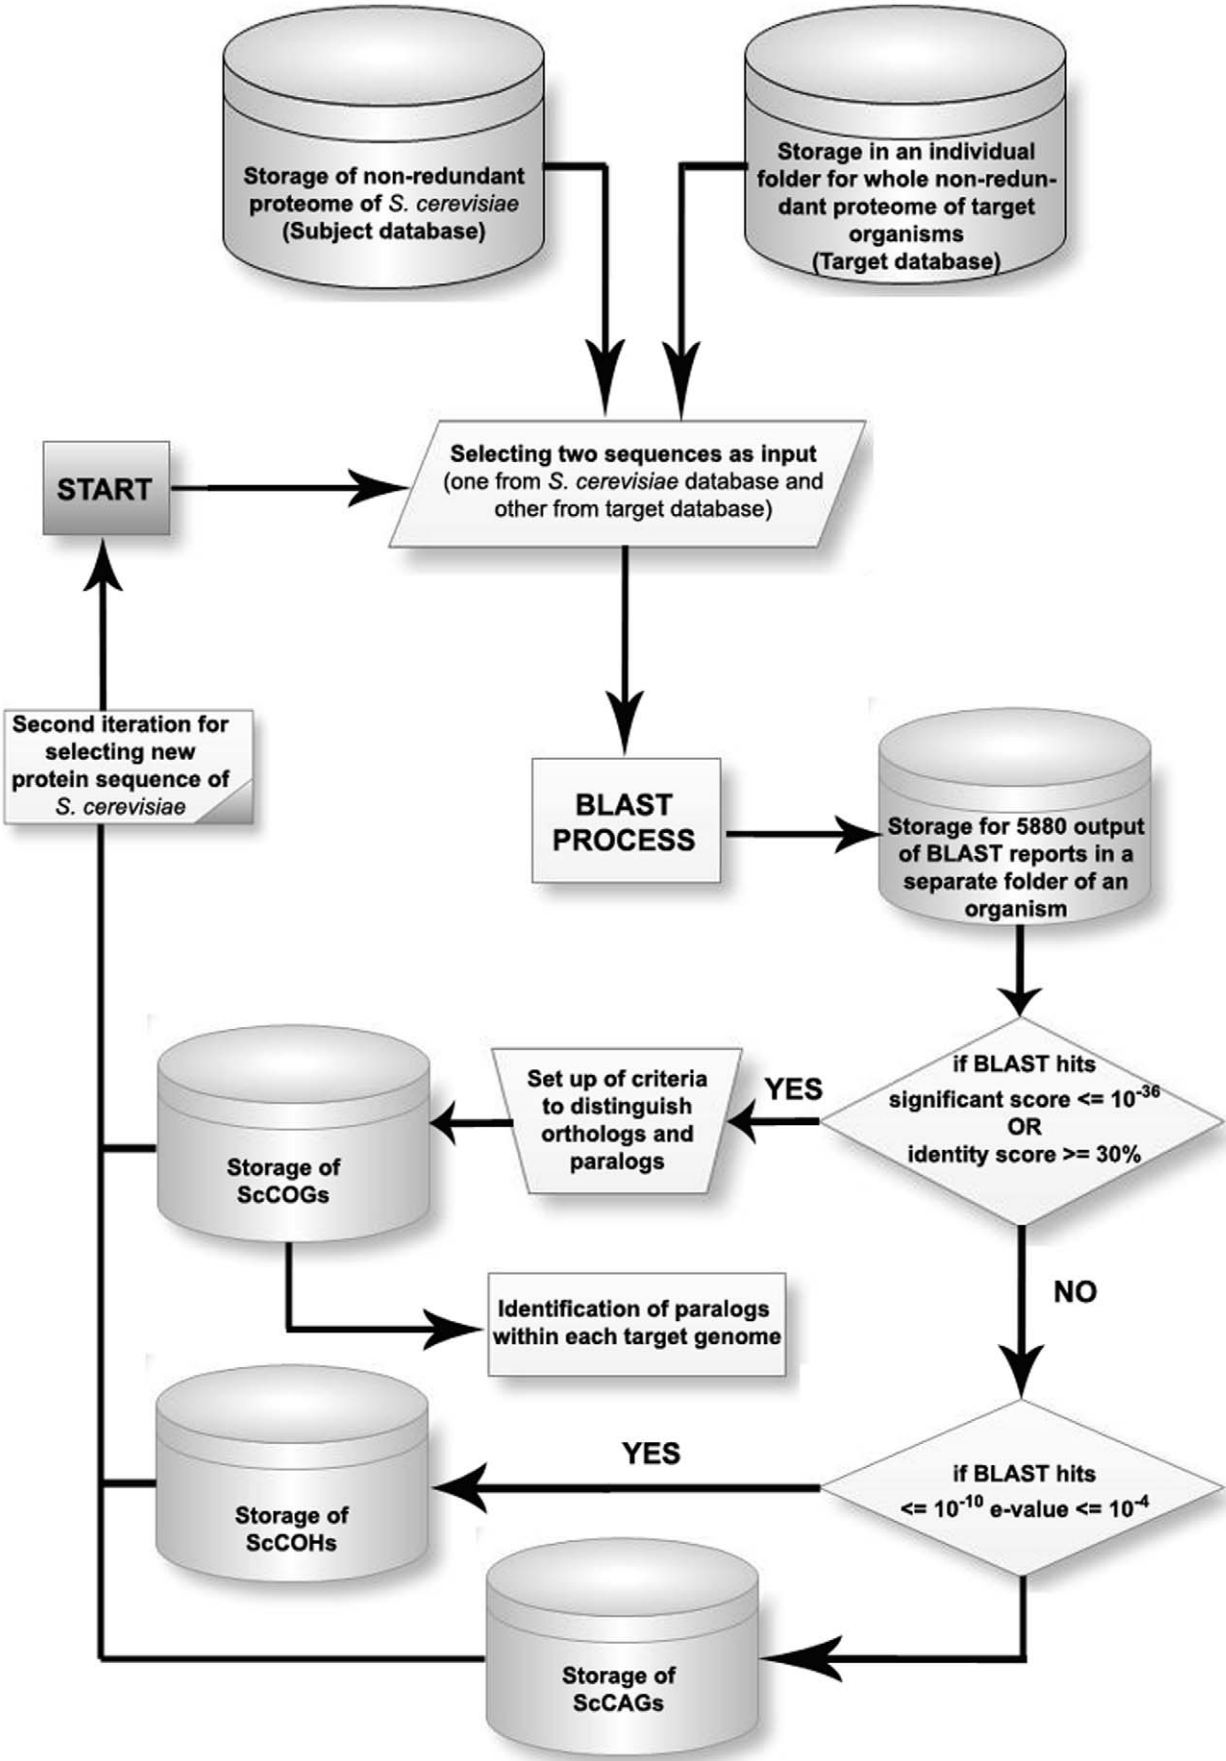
Storage of non-redundant proteome of S. cerevisiae (Subject database)

Storage in an individual folder for whole non-redundant proteome of target organisms (Target database)

START

Selecting two sequences as input (one from S. cerevisiae database and other from target database)

Second iteration for selecting new protein sequence of S. cerevisiae

BLAST PROCESS

Storage for 5880 output of BLAST reports in a separate folder of an organism

Storage of ScCOGs

Set up of criteria to distinguish orthologs and paralogs

YES

if BLAST hits significant score <= $10^{-36}$ OR identity score >= 30%

NO

Identification of paralogs within each target genome

YES

Storage of ScCOHs

if BLAST hits <= $10^{-10}$ e-value <= $10^{-4}$

Storage of ScCAGs